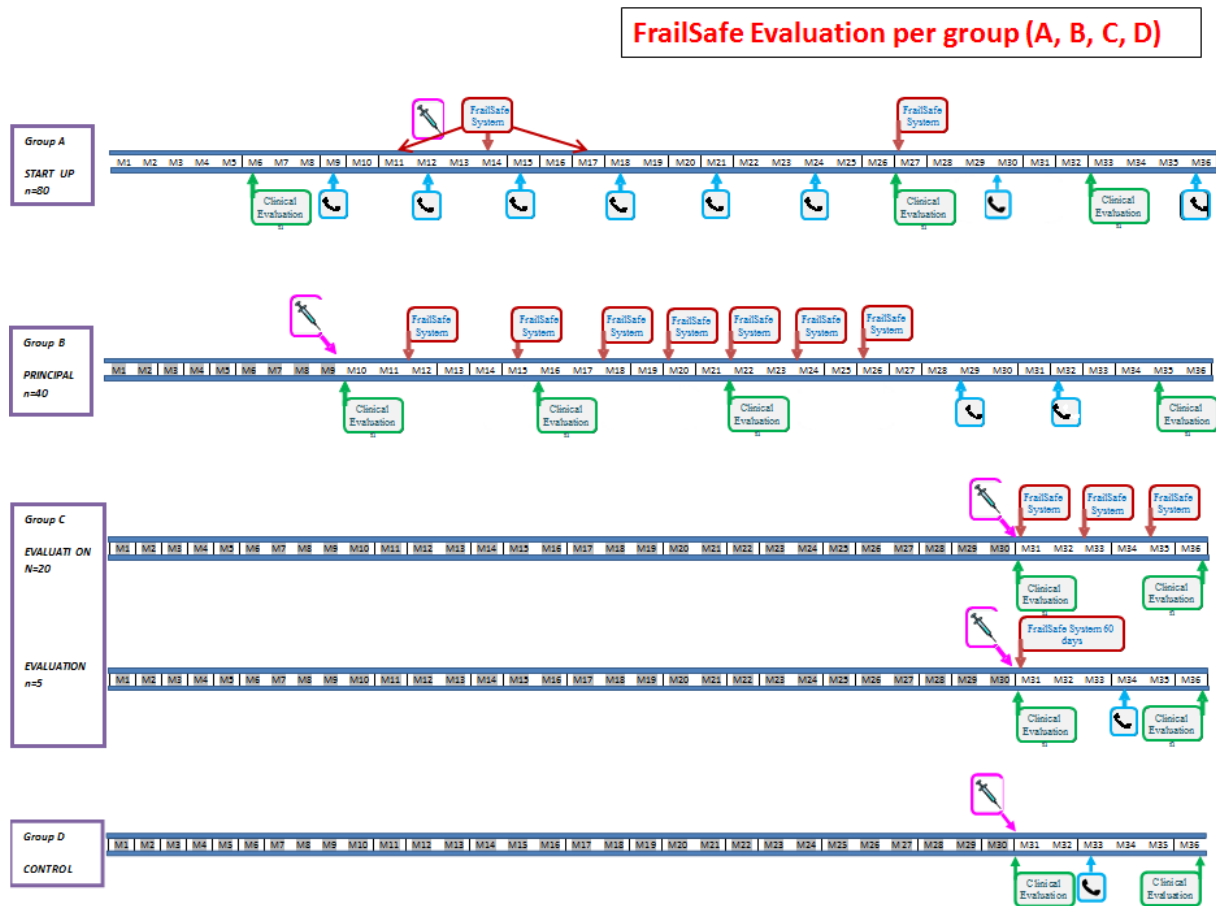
FrailSafe Evaluation per group (A, B, C, D)

Group A

START UP
n=80

FrailSafe System

FrailSafe System

| M1 | M2 | M3 | M4 | M5 | M6 | M7 | M8 | M9 | M10 | M11 | M12 | M13 | M14 | M15 | M16 | M17 | M18 | M19 | M20 | M21 | M22 | M23 | M24 | M25 | M26 | M27 | M28 | M29 | M30 | M31 | M32 | M33 | M34 | M35 | M36 |
|---|---|---|---|---|---|---|---|---|---|---|---|---|---|---|---|---|---|---|---|---|---|---|---|---|---|---|---|---|---|---|---|---|---|---|---|

Clinical Evaluation

Clinical Evaluation

Clinical Evaluation

Group B

PRINCIPAL
n=40

FrailSafe System

FrailSafe System

FrailSafe System

FrailSafe System

FrailSafe System

FrailSafe System

FrailSafe System

| M1 | M2 | M3 | M4 | M5 | M6 | M7 | M8 | M9 | M10 | M11 | M12 | M13 | M14 | M15 | M16 | M17 | M18 | M19 | M20 | M21 | M22 | M23 | M24 | M25 | M26 | M27 | M28 | M29 | M30 | M31 | M32 | M33 | M34 | M35 | M36 |
|---|---|---|---|---|---|---|---|---|---|---|---|---|---|---|---|---|---|---|---|---|---|---|---|---|---|---|---|---|---|---|---|---|---|---|---|

Clinical Evaluation

Clinical Evaluation

Clinical Evaluation

Clinical Evaluation

Group C

EVALUATI ON
N=20

FrailSafe System

FrailSafe System

FrailSafe System

| M1 | M2 | M3 | M4 | M5 | M6 | M7 | M8 | M9 | M10 | M11 | M12 | M13 | M14 | M15 | M16 | M17 | M18 | M19 | M20 | M21 | M22 | M23 | M24 | M25 | M26 | M27 | M28 | M29 | M30 | M31 | M32 | M33 | M34 | M35 | M36 |
|---|---|---|---|---|---|---|---|---|---|---|---|---|---|---|---|---|---|---|---|---|---|---|---|---|---|---|---|---|---|---|---|---|---|---|---|

Clinical Evaluation

Clinical Evaluation

EVALUATION
n=5

FrailSafe System 60 days

| M1 | M2 | M3 | M4 | M5 | M6 | M7 | M8 | M9 | M10 | M11 | M12 | M13 | M14 | M15 | M16 | M17 | M18 | M19 | M20 | M21 | M22 | M23 | M24 | M25 | M26 | M27 | M28 | M29 | M30 | M31 | M32 | M33 | M34 | M35 | M36 |
|---|---|---|---|---|---|---|---|---|---|---|---|---|---|---|---|---|---|---|---|---|---|---|---|---|---|---|---|---|---|---|---|---|---|---|---|

Clinical Evaluation

Clinical Evaluation

Group D

CONTROL

| M1 | M2 | M3 | M4 | M5 | M6 | M7 | M8 | M9 | M10 | M11 | M12 | M13 | M14 | M15 | M16 | M17 | M18 | M19 | M20 | M21 | M22 | M23 | M24 | M25 | M26 | M27 | M28 | M29 | M30 | M31 | M32 | M33 | M34 | M35 | M36 |
|---|---|---|---|---|---|---|---|---|---|---|---|---|---|---|---|---|---|---|---|---|---|---|---|---|---|---|---|---|---|---|---|---|---|---|---|

Clinical Evaluation

Clinical Evaluation